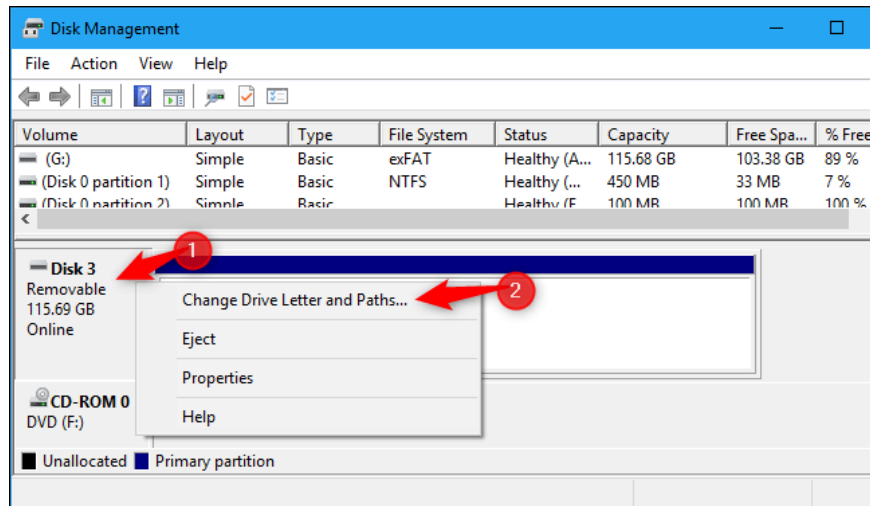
Disk Management

File Action View Help

| Volume | Layout | Type | File System | Status | Capacity | Free Spa... | % Free |
|---|---|---|---|---|---|---|---|
| (G:) | Simple | Basic | exFAT | Healthy (A... | 115.68 GB | 103.38 GB | 89 % |
| (Disk 0 partition 1) | Simple | Basic | NTFS | Healthy (... | 450 MB | 33 MB | 7 % |
| (Disk 0 partition 2) | Simple | Basic | | Healthy (E... | 100 MB | 100 MB | 100 % |

Disk 3
Removable
115.69 GB
Online

1

Change Drive Letter and Paths...

2

Eject

Properties

Help

CD-ROM 0
DVD (F:)

Unallocated Primary partition